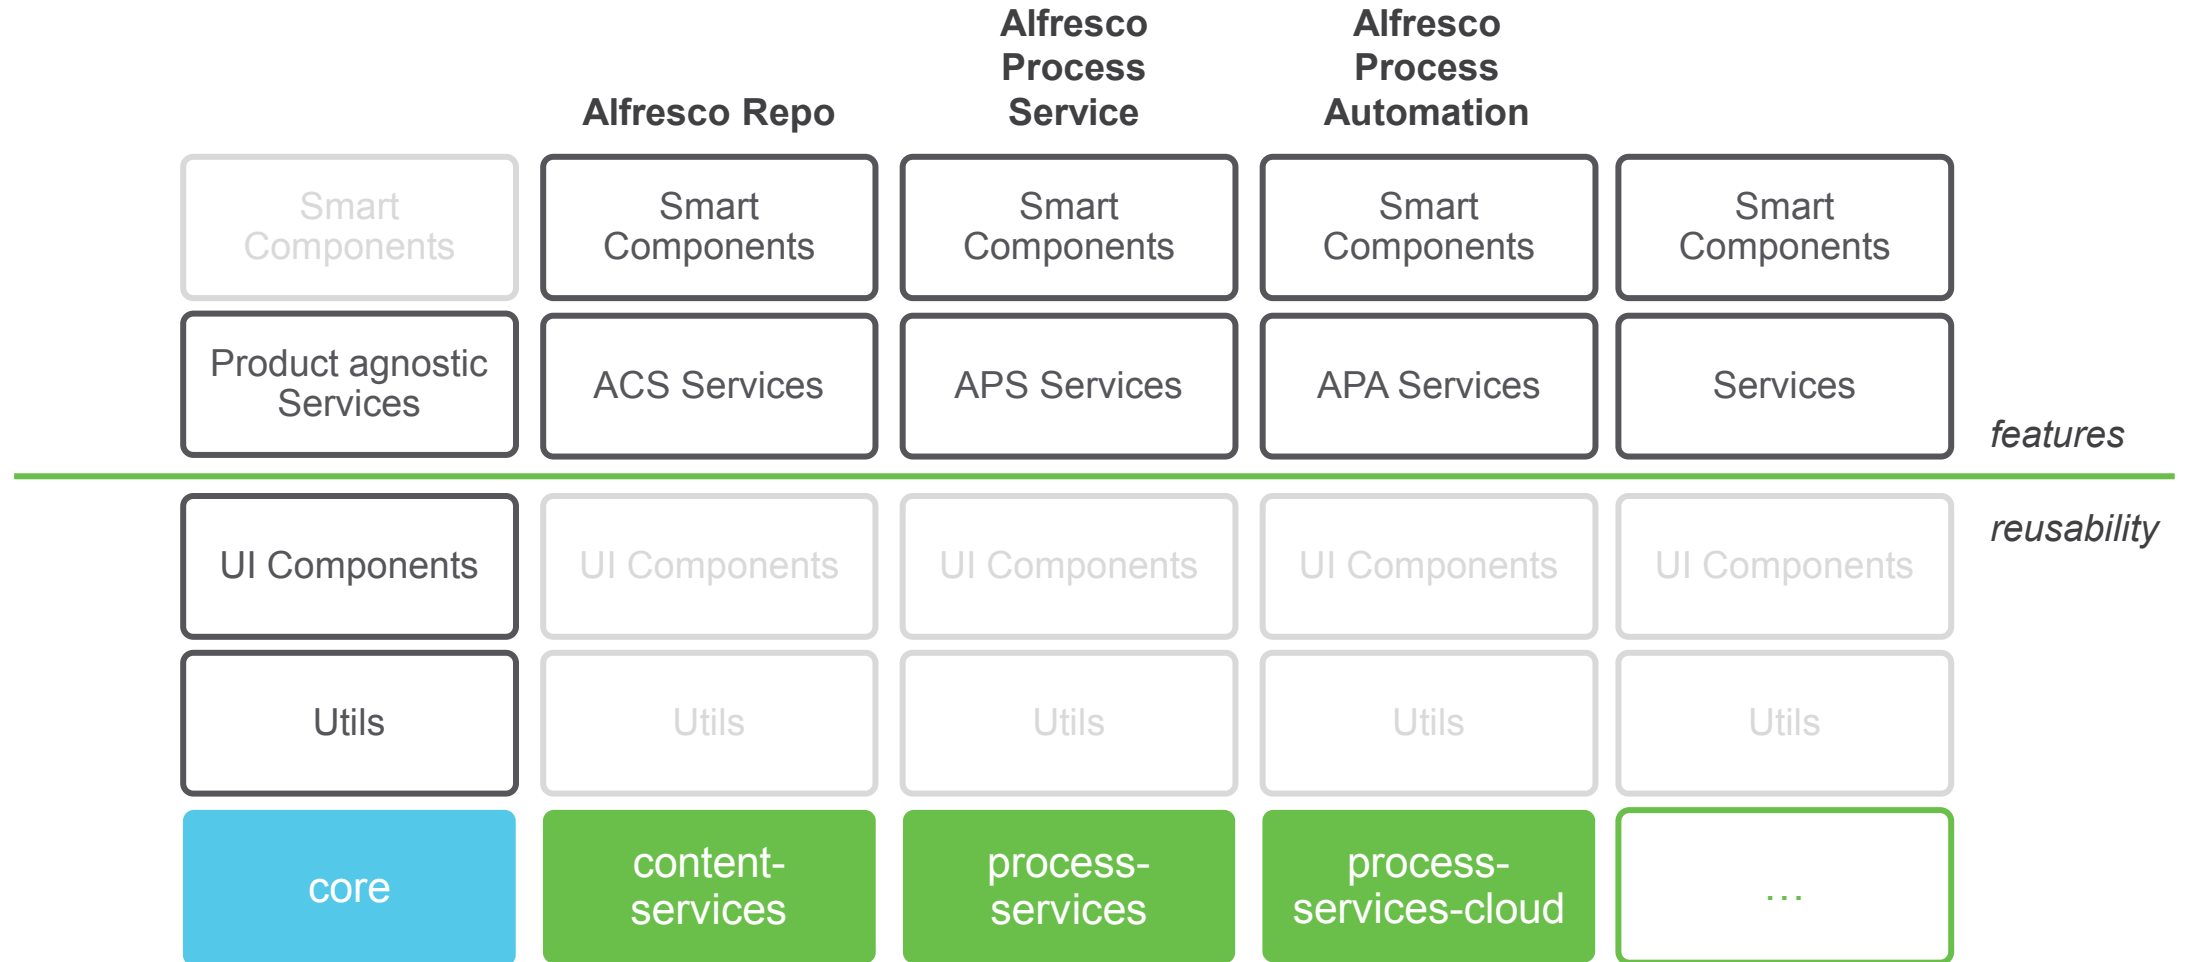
Alfresco Repo

Alfresco Process Service

Alfresco Process Automation

Smart Components

Smart Components

Smart Components

Smart Components

Smart Components

Product agnostic Services

ACS Services

APS Services

APA Services

Services

features

reusability

UI Components

UI Components

UI Components

UI Components

UI Components

Utils

Utils

Utils

Utils

Utils

core

content-services

process-services

process-services-cloud

...